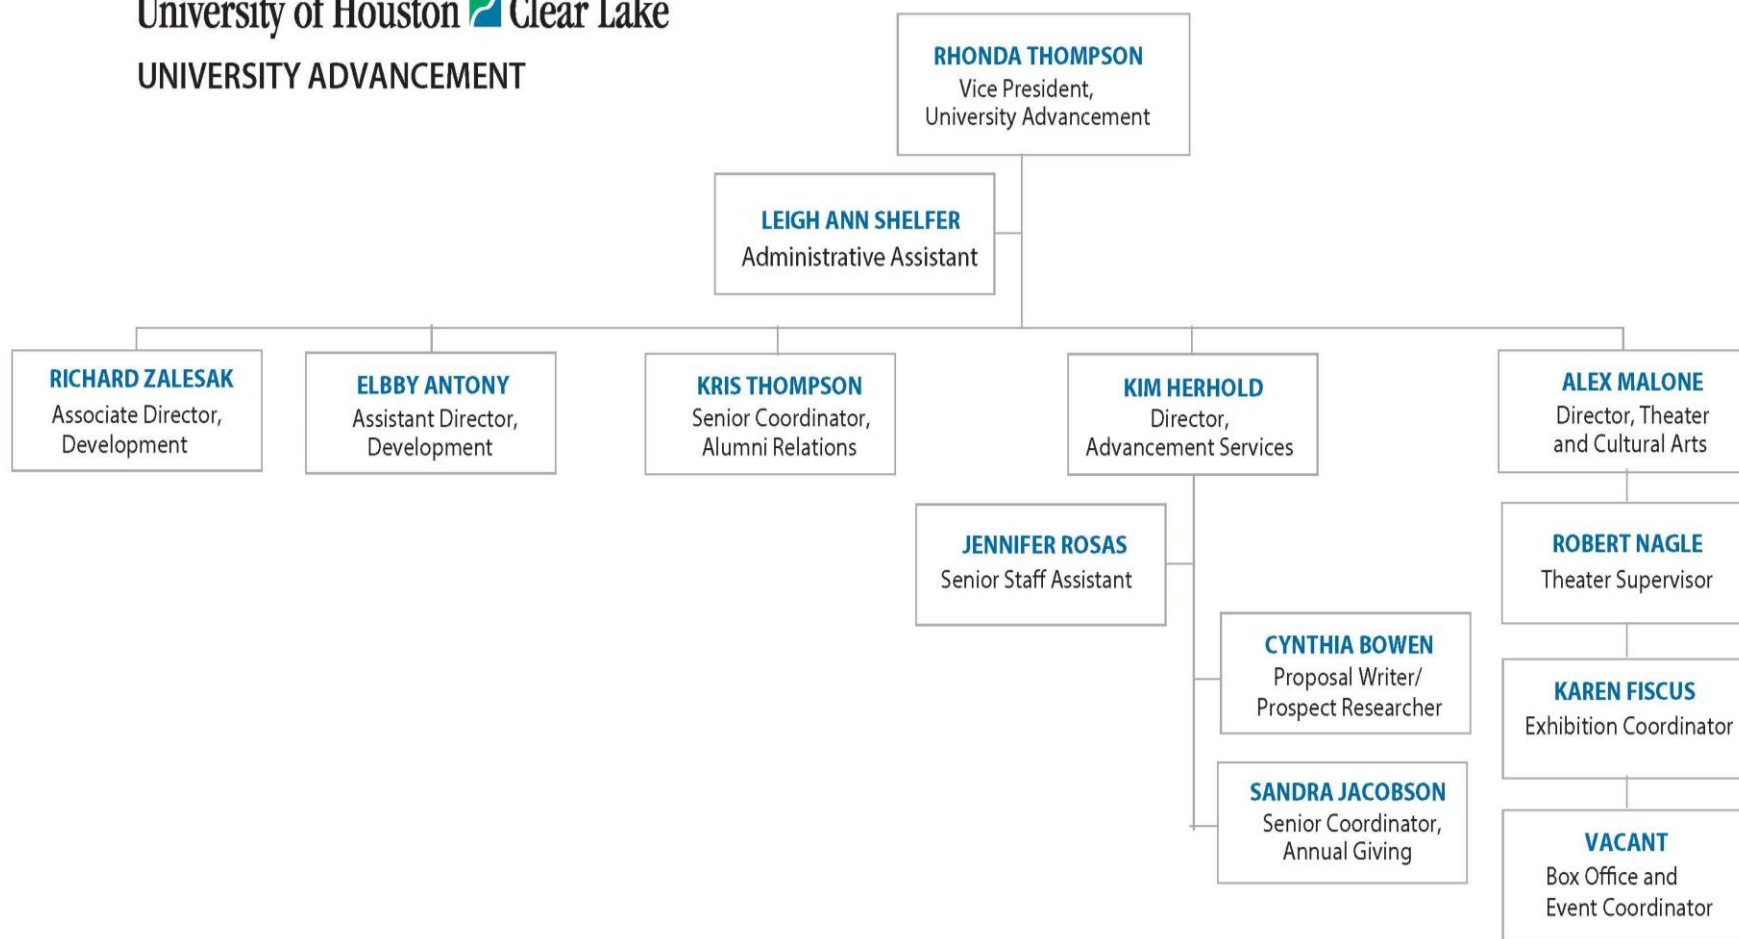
University of Houston Clear Lake
UNIVERSITY ADVANCEMENT

RHONDA THOMPSON
Vice President, University Advancement

LEIGH ANN SHELFER
Administrative Assistant

RICHARD ZALESAK
Associate Director, Development

ELBBY ANTONY
Assistant Director, Development

KRIS THOMPSON
Senior Coordinator, Alumni Relations

KIM HERHOLD
Director, Advancement Services

JENNIFER ROSAS
Senior Staff Assistant

CYNTHIA BOWEN
Proposal Writer/ Prospect Researcher

SANDRA JACOBSON
Senior Coordinator, Annual Giving

ALEX MALONE
Director, Theater and Cultural Arts

ROBERT NAGLE
Theater Supervisor

KAREN FISCUS
Exhibition Coordinator

VACANT
Box Office and Event Coordinator